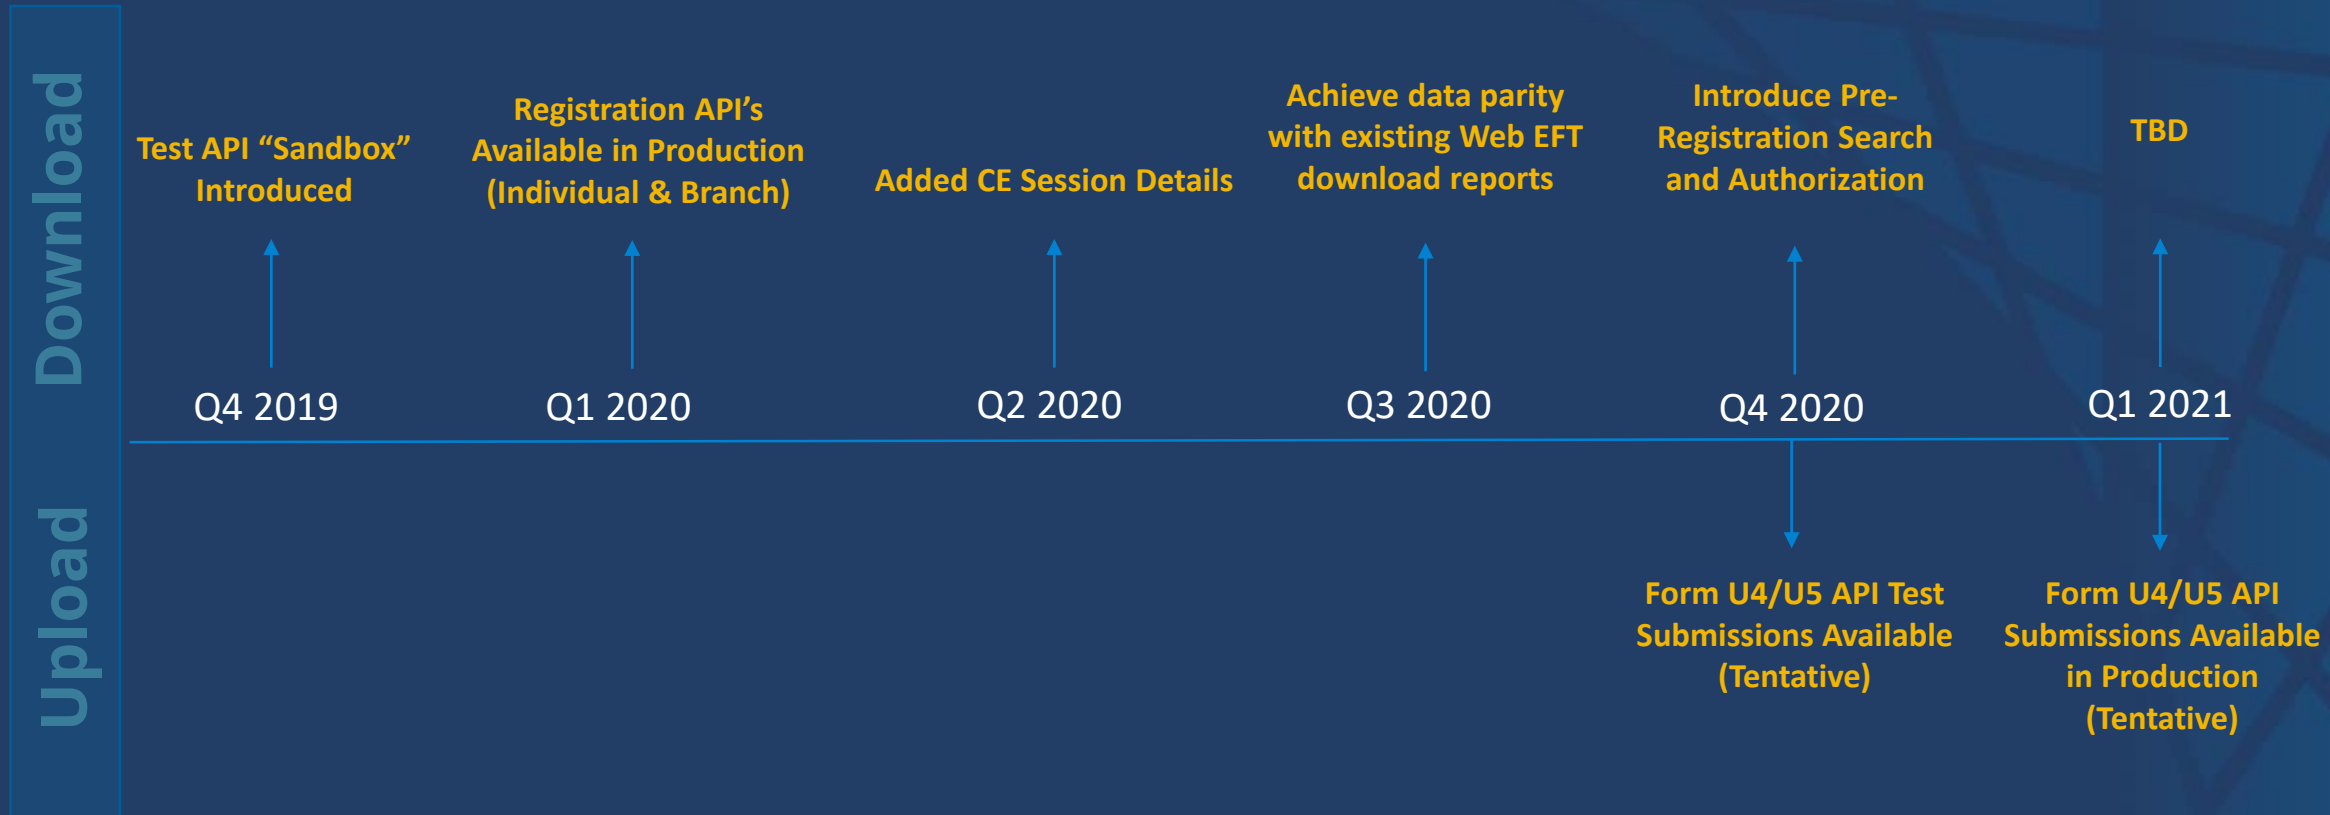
Download

Test API “Sandbox” Introduced

Registration API’s Available in Production (Individual & Branch)

Added CE Session Details

Achieve data parity with existing Web EFT download reports

Introduce Pre-Registration Search and Authorization

TBD

Q4 2019

Q1 2020

Q2 2020

Q3 2020

Q4 2020

Q1 2021

Upload

Form U4/U5 API Test Submissions Available (Tentative)

Form U4/U5 API Submissions Available in Production (Tentative)